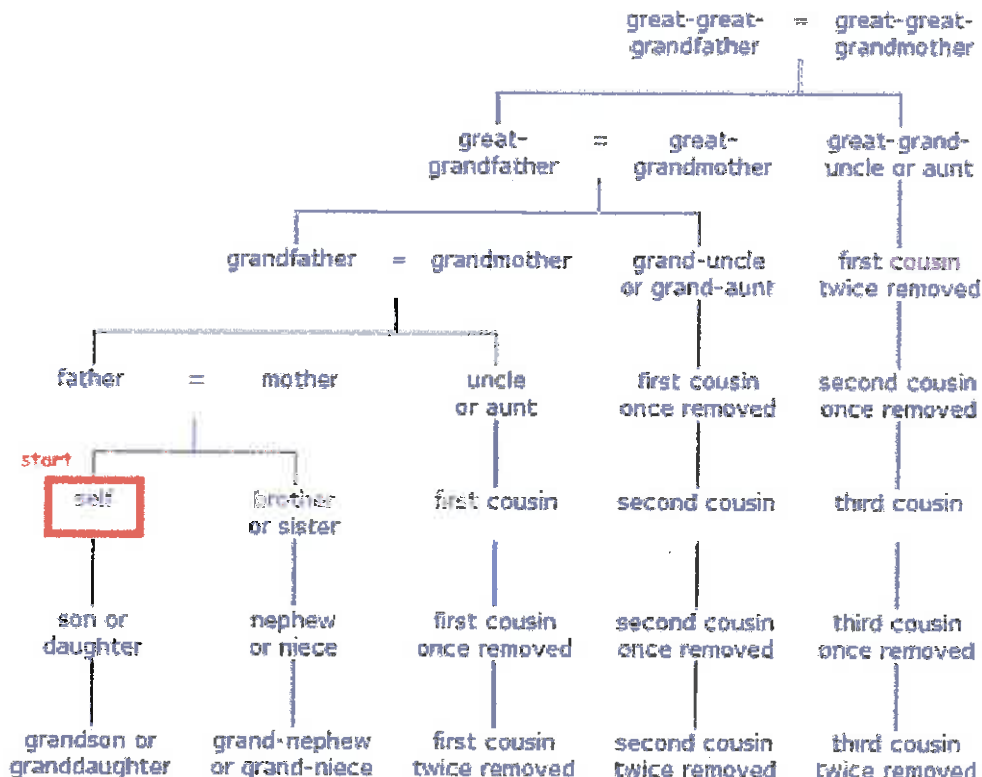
great-great-grandfather = great-great-grandmother

great-grandfather = great-grandmother

great-grand-uncle or aunt

grandfather = grandmother

grand-uncle or grand-aunt

first cousin twice removed

father = mother

uncle or aunt

first cousin once removed

second cousin once removed

start

self

brother or sister

first cousin

second cousin

third cousin

son or daughter

nephew or niece

first cousin once removed

second cousin once removed

third cousin once removed

grandson or granddaughter

grand-nephew or grand-niece

first cousin twice removed

second cousin twice removed

third cousin twice removed